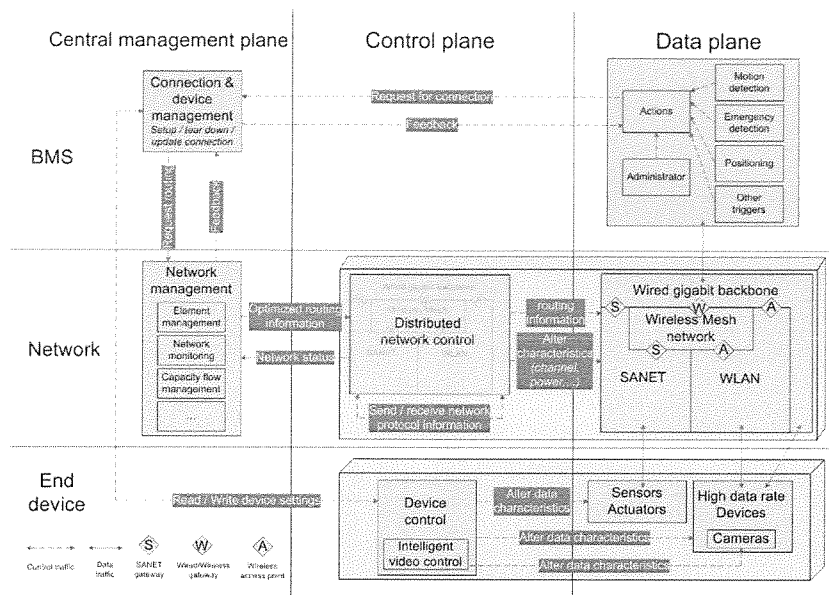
Central management plane

Control plane

Data plane

BMS

Connection & device management
Setup / tear down / update connection

Request for connection

Feedback

Actions

Motion detection

Emergency detection

Positioning

Other triggers

Administrator

Request for routing

Feedback

Network

Network management

Element management

Network monitoring

Capacity flow management

Optimized routing information

Network status

Distributed network control

routing information

Alter characteristics (channel, power,...)

Send / receive network protocol information

Wired gigabit backbone

S

W

A

Wireless Mesh network

S

A

SANET

WLAN

End device

Read / Write device settings

Device control

Intelligent video control

Alter data characteristics

Sensors Actuators

High data rate Devices

Cameras

Alter data characteristics

Alter data characteristics

Control traffic

Data traffic

S
SANET gateway

W
Wired/Wireless gateway

A
Wireless access point